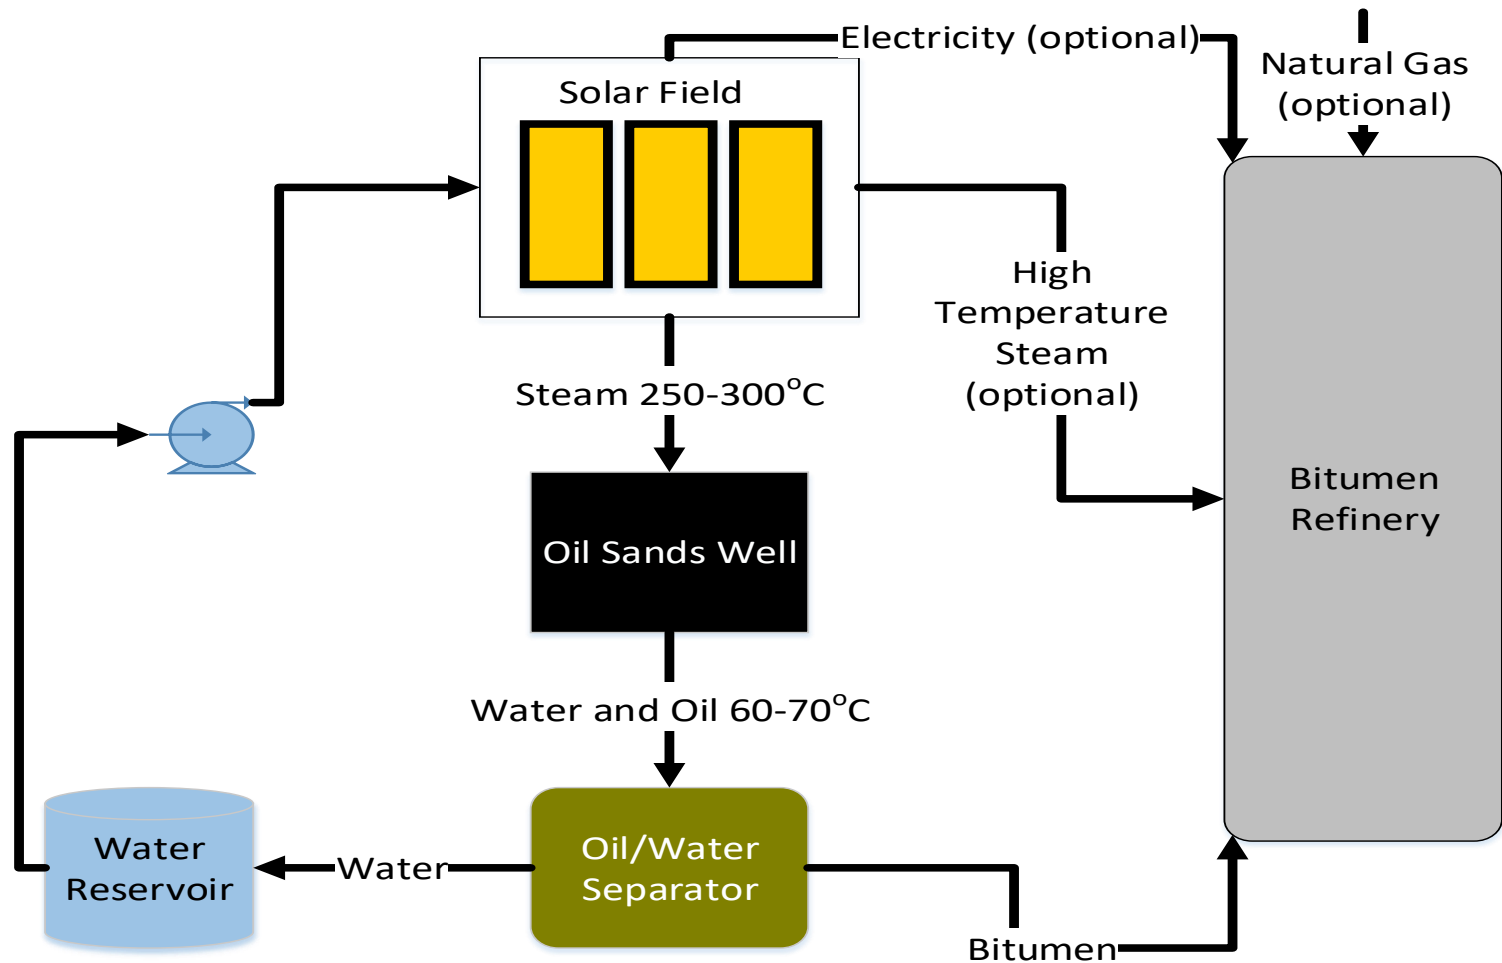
Electricity (optional)

Natural Gas (optional)

Solar Field

High Temperature Steam (optional)

Steam 250-300$^{o}$C

Oil Sands Well

Bitumen Refinery

Water and Oil 60-70$^{o}$C

Water Reservoir

Water

Oil/Water Separator

Bitumen